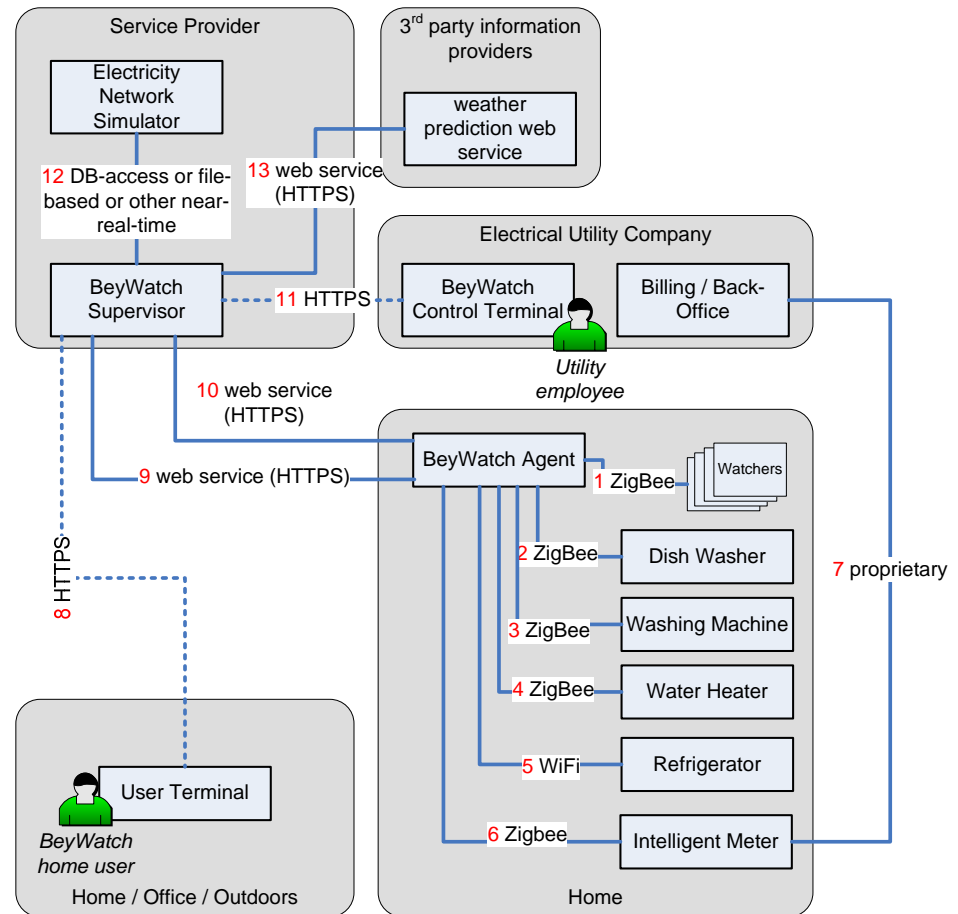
Service Provider

$3^{rd}$ party information providers

Electricity Network Simulator

weather prediction web service

12 DB-access or file-based or other near-real-time

13 web service (HTTPS)

Electrical Utility Company

BeyWatch Supervisor

11 HTTPS

BeyWatch Control Terminal

Billing / Back-Office

Utility employee

10 web service (HTTPS)

Home

BeyWatch Agent

Watchers

9 web service (HTTPS)

1 ZigBee

2 ZigBee

Dish Washer

8 HTTPS

7 proprietary

3 ZigBee

Washing Machine

4 ZigBee

Water Heater

5 WiFi

Refrigerator

User Terminal

6 Zigbee

Intelligent Meter

BeyWatch home user

Home / Office / Outdoors

Home